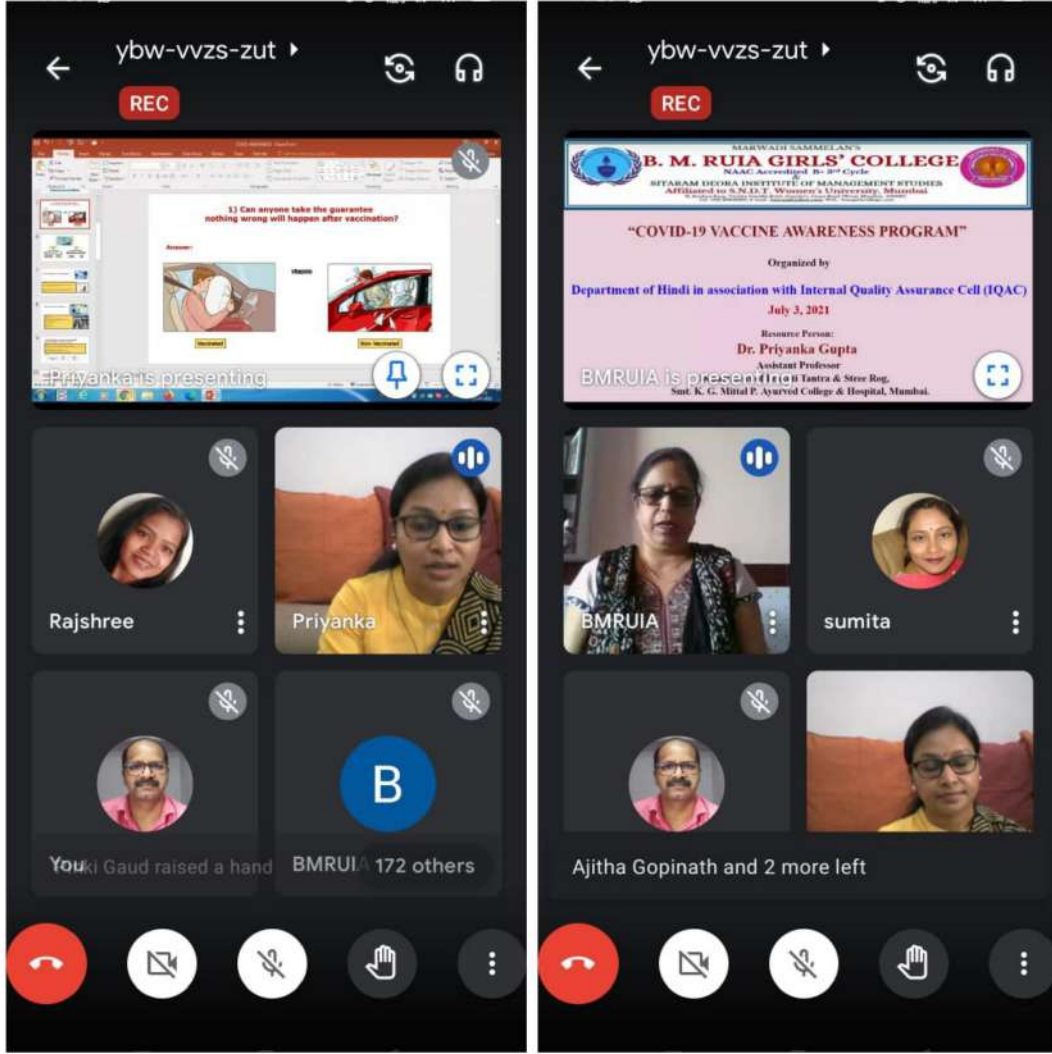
ybw-vvzs-zut

REC

1) Can anyone take the guarantee nothing wrong will happen after vaccination?

Answer:-

Vaccinated

Non- Vaccinated

Priyanka is presenting

Rajshree

Priyanka

You

B

BMRUIA

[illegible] Gaud raised a hand

172 others

ybw-vvzs-zut

REC

MARWADI SAMMELAN'S

B. M. RUIA GIRLS' COLLEGE

NAAC Accredited B+ 3rd Cycle

&

SITARAM DEORA INSTITUTE OF MANAGEMENT STUDIES

Affiliated to S.N.D.T. Women's University, Mumbai

"COVID-19 VACCINE AWARENESS PROGRAM"

Organized by

Department of Hindi in association with Internal Quality Assurance Cell (IQAC)

July 3, 2021

Resource Person:

Dr. Priyanka Gupta

Assistant Professor

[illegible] Tantra & Stree Rog,

Smt. K. G. Mittal P. Ayurved College & Hospital, Mumbai.

BMRUIA is presenting

BMRUIA

sumita

Ajitha Gopinath and 2 more left